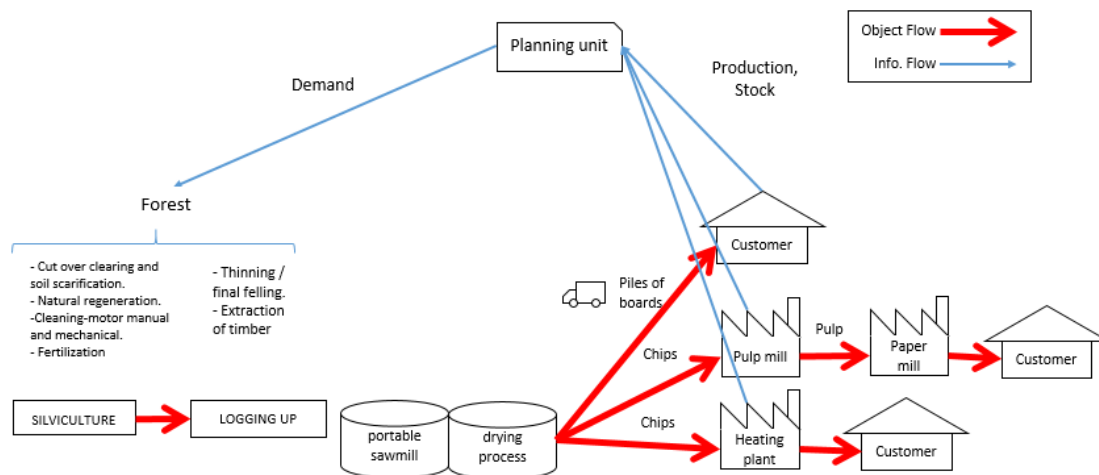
Object Flow

Info. Flow

Planning unit

Demand

Production, Stock

Forest

- Cut over clearing and soil scarification.
- Natural regeneration.
-Cleaning-motor manual and mechanical.
- Fertilization

- Thinning / final felling.
- Extraction of timber

Customer

Piles of boards

Pulp

Chips

Pulp mill

Paper mill

Customer

SILVICULTURE

LOGGING UP

portable sawmill

drying process

Chips

Heating plant

Customer